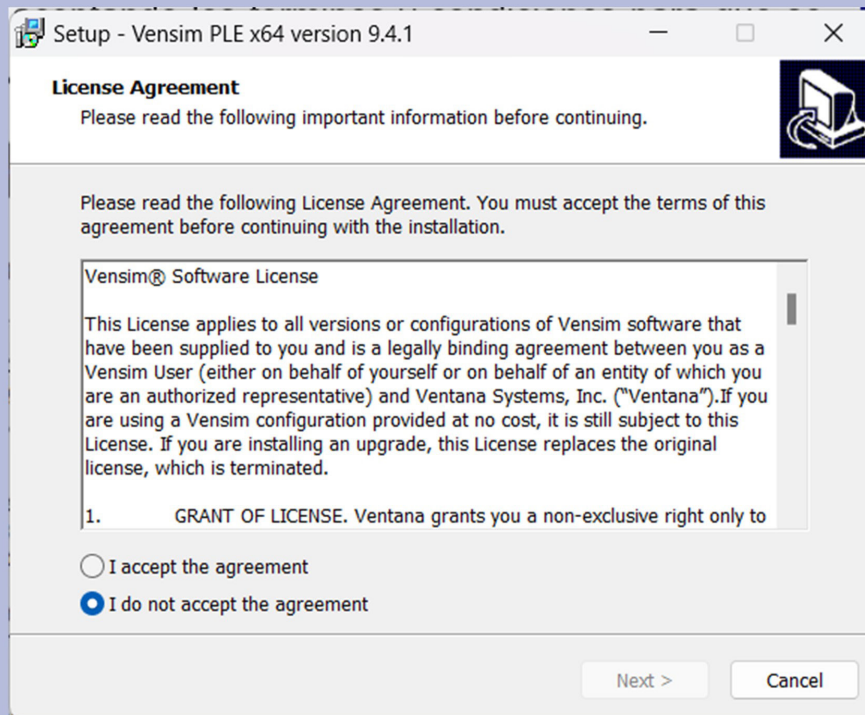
Setup - Vensim PLE x64 version 9.4.1

License Agreement
Please read the following important information before continuing.

Please read the following License Agreement. You must accept the terms of this agreement before continuing with the installation.

Vensim® Software License

This License applies to all versions or configurations of Vensim software that have been supplied to you and is a legally binding agreement between you as a Vensim User (either on behalf of yourself or on behalf of an entity of which you are an authorized representative) and Ventana Systems, Inc. ("Ventana").If you are using a Vensim configuration provided at no cost, it is still subject to this License. If you are installing an upgrade, this License replaces the original license, which is terminated.

1. GRANT OF LICENSE. Ventana grants you a non-exclusive right only to

I accept the agreement
I do not accept the agreement

Next >
Cancel